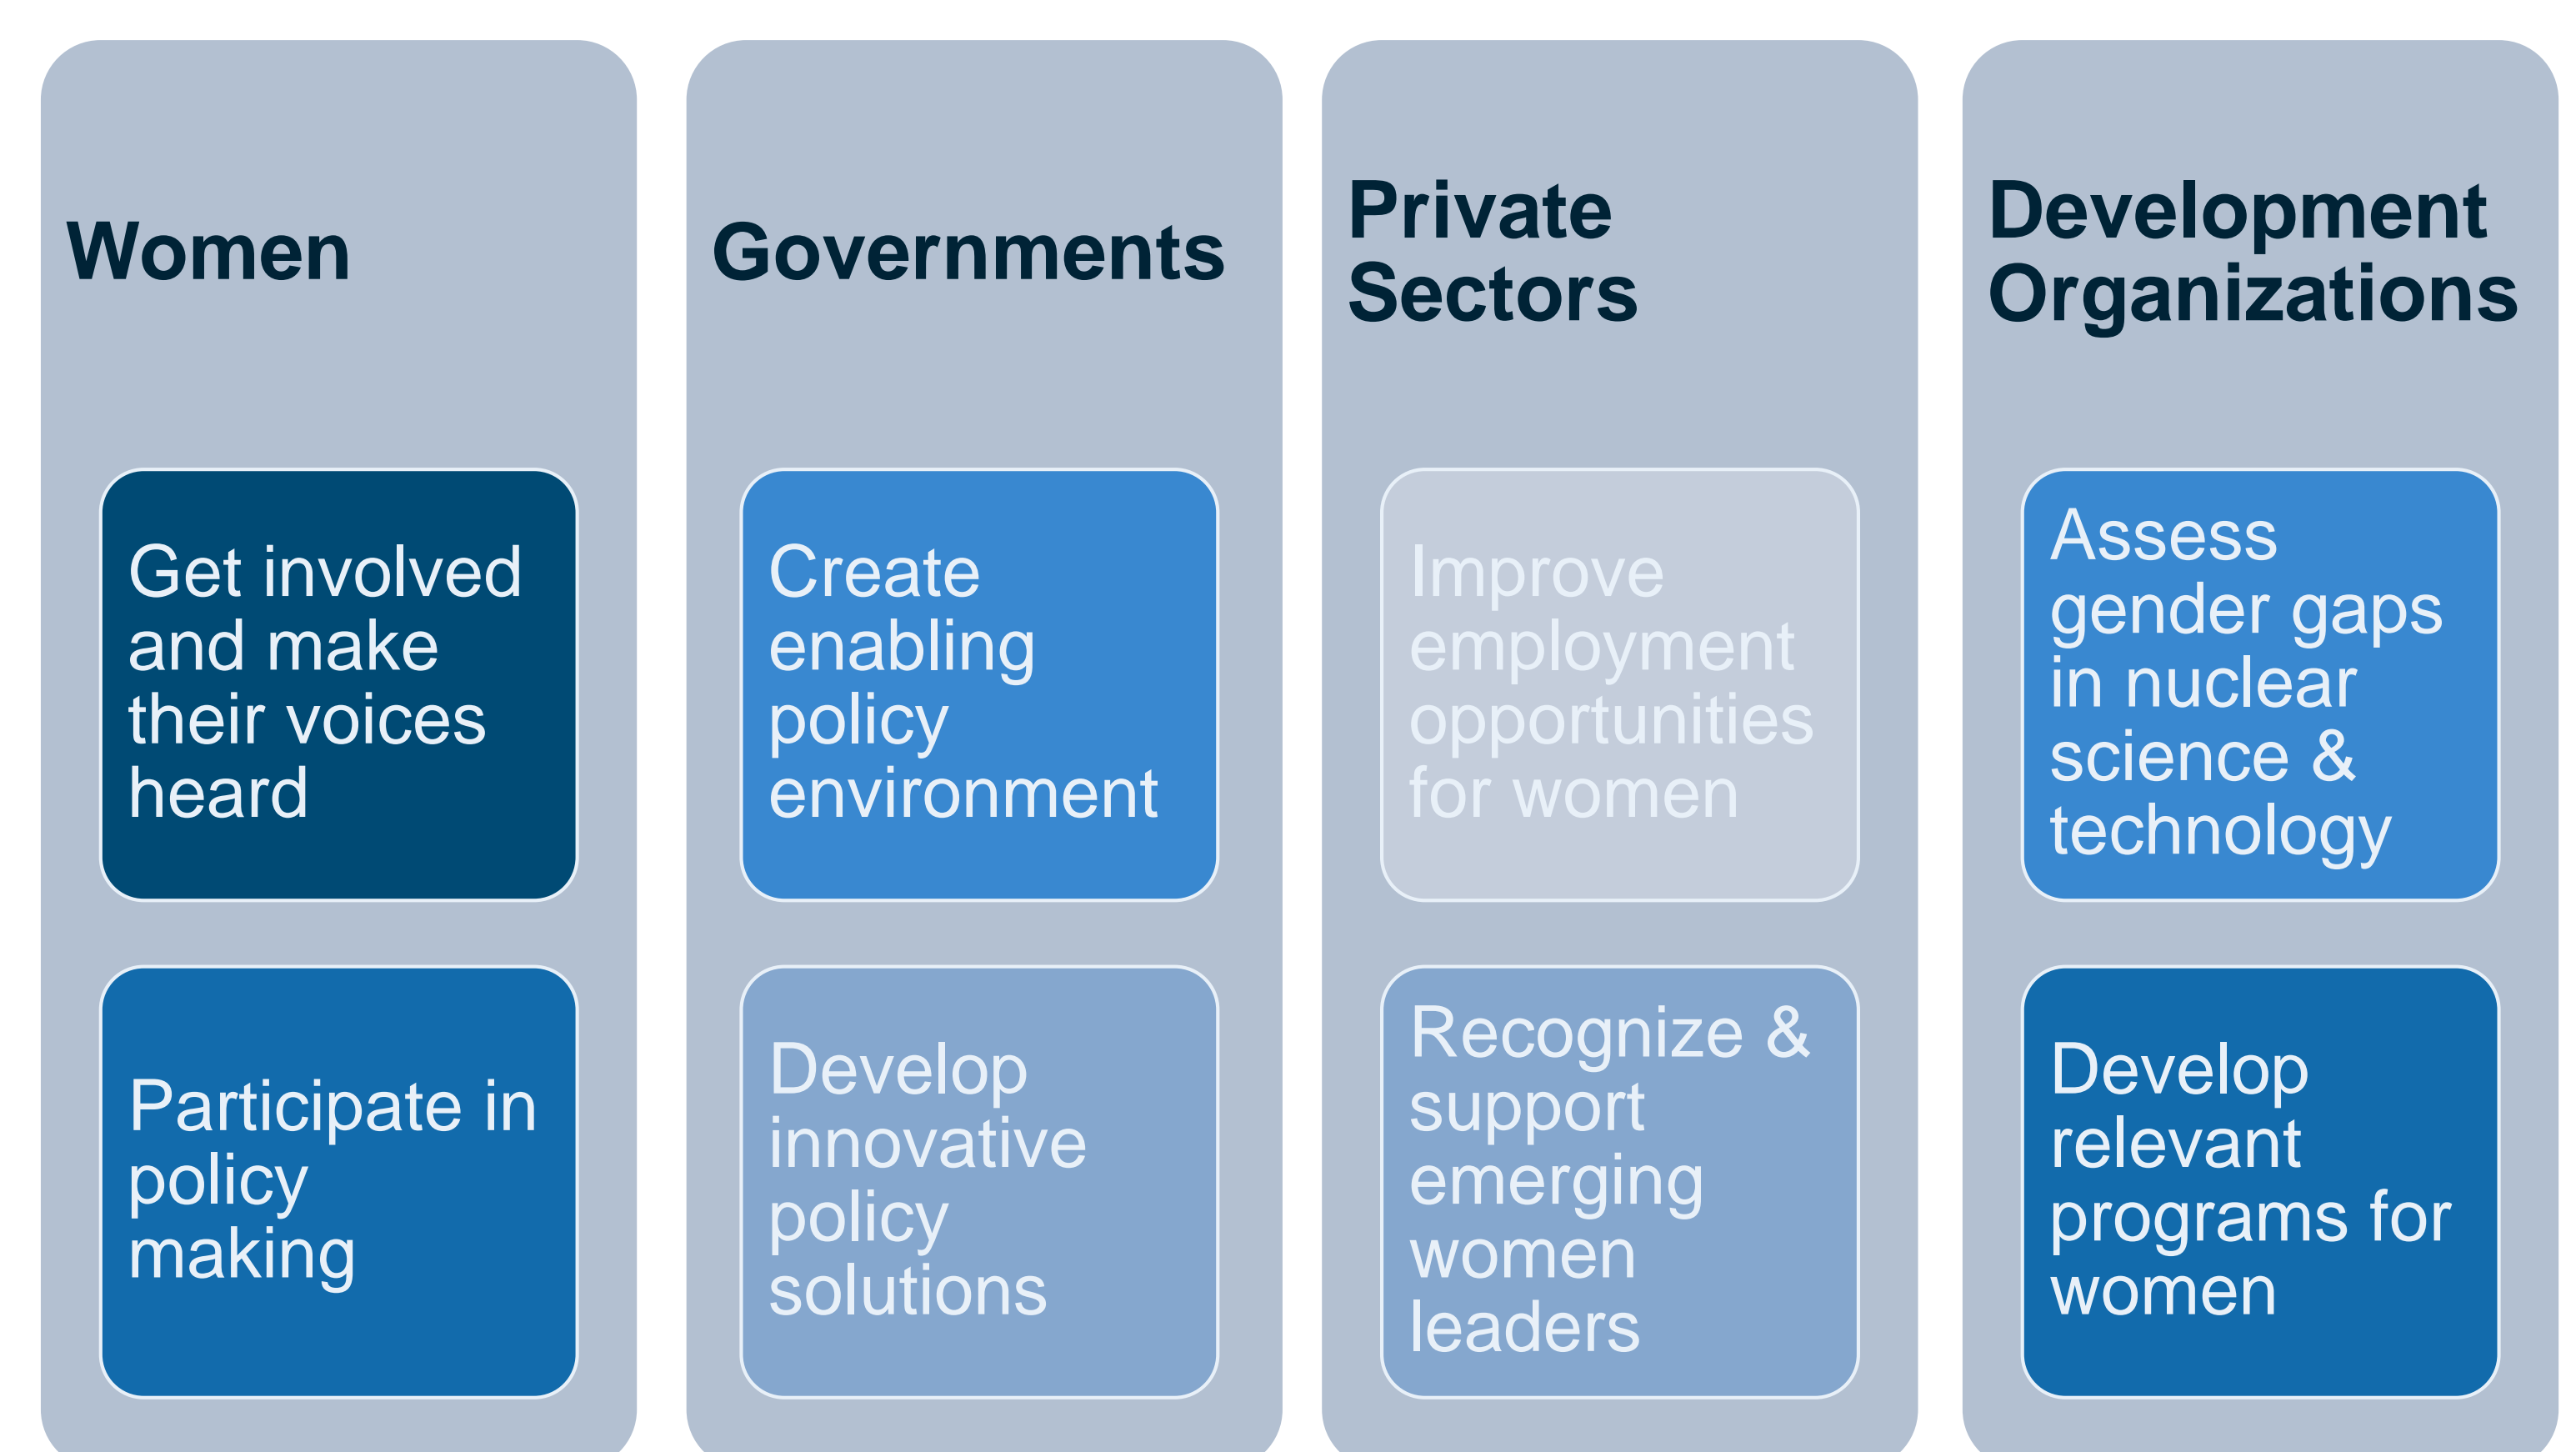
Women

Get involved and make their voices heard

Participate in policy making

Governments

Create enabling policy environment

Develop innovative policy solutions

Private Sectors

Improve employment opportunities for women

Recognize & support emerging women leaders

Development Organizations

Assess gender gaps in nuclear science & technology

Develop relevant programs for women